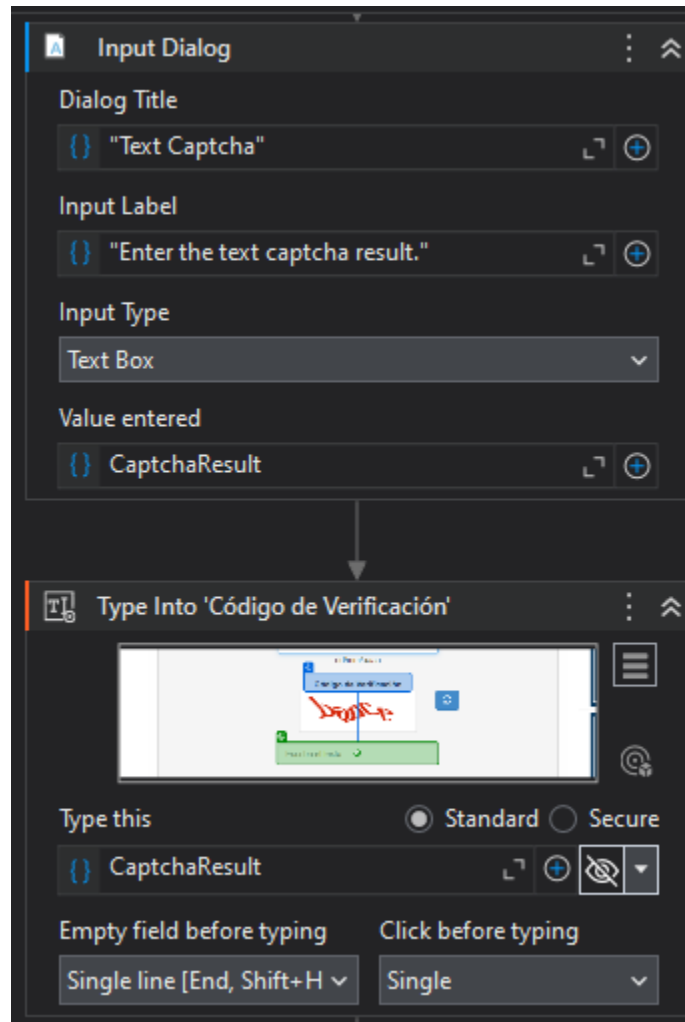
Input Dialog

Dialog Title

{} "Text Captcha"

Input Label

{} "Enter the text captcha result."

Input Type

Text Box

Value entered

{} CaptchaResult

Type Into 'Código de Verificación'

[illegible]

Type this

Standard Secure

{} CaptchaResult

Empty field before typing

Single line [End, Shift+H

Click before typing

Single